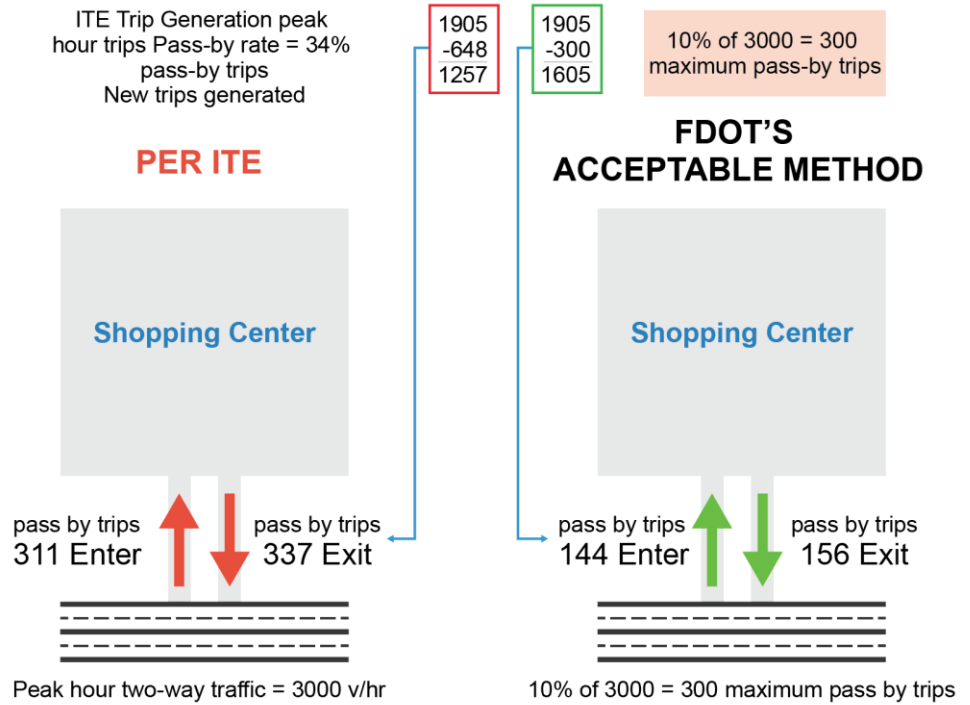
ITE Trip Generation peak hour trips Pass-by rate = 34% pass-by trips New trips generated

1905
-648
1257

1905
-300
1605

10% of 3000 = 300 maximum pass-by trips

PER ITE

FDOT'S ACCEPTABLE METHOD

Shopping Center

Shopping Center

pass by trips
311 Enter

pass by trips
337 Exit

pass by trips
144 Enter

pass by trips
156 Exit

Peak hour two-way traffic = 3000 v/hr

10% of 3000 = 300 maximum pass by trips